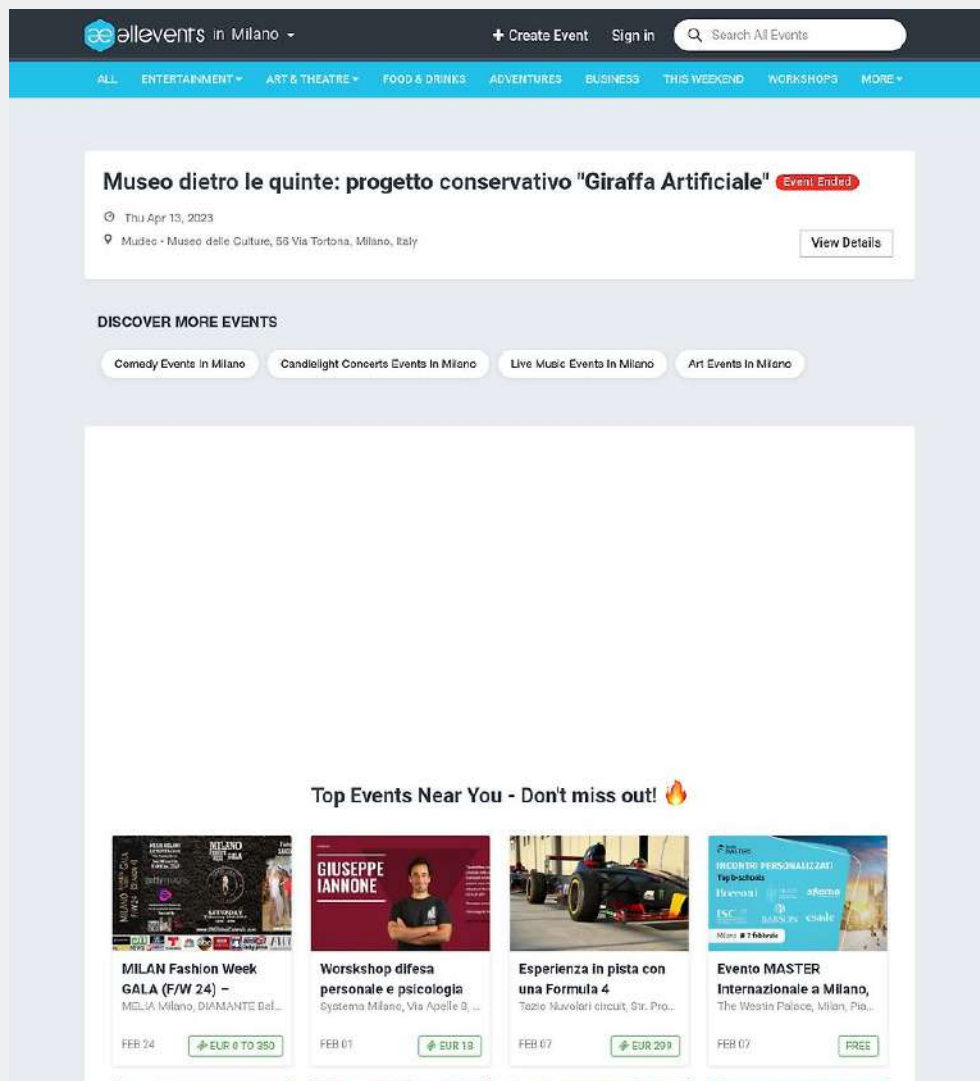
allevents in Milano

+ Create Event Sign in Search All Events

ALL ENTERTAINMENT ART & THEATRE FOOD & DRINKS ADVENTURES BUSINESS THIS WEEKEND WORKSHOPS MORE

Museo dietro le quinte: progetto conservativo "Giraffa Artificiale" Event Ended

Thu Apr 13, 2023

Mudec - Museo delle Culture, 56 Via Tortona, Milano, Italy

View Details

DISCOVER MORE EVENTS

Comedy Events In Milano
Candlelight Concerts Events In Milano
Live Music Events In Milano
Art Events In Milano

Top Events Near You - Don't miss out! 🔥

MILAN Fashion Week GALA (F/W 24) –
MELIA Milano, DIAMANTE Bal...
FEB 24
EUR 0 TO 350

GIUSEPPE IANNONE
Worskshop difesa personale e psicologia
Systema Milano, Via Apelle 8, ...
FEB 01
EUR 18

Esperienza in pista con una Formula 4
Tazio Nuvolari circuit, Str. Pro...
FEB 07
EUR 299

INCONTRI PERSONALIZZATI
Top b-schools
Bocconi
afemo
ISC
BABSON
esade
Milano 7 febbraio
Evento MASTER Internazionale a Milano,
The Westin Palace, Milan, Pia...
FEB 07
FREE